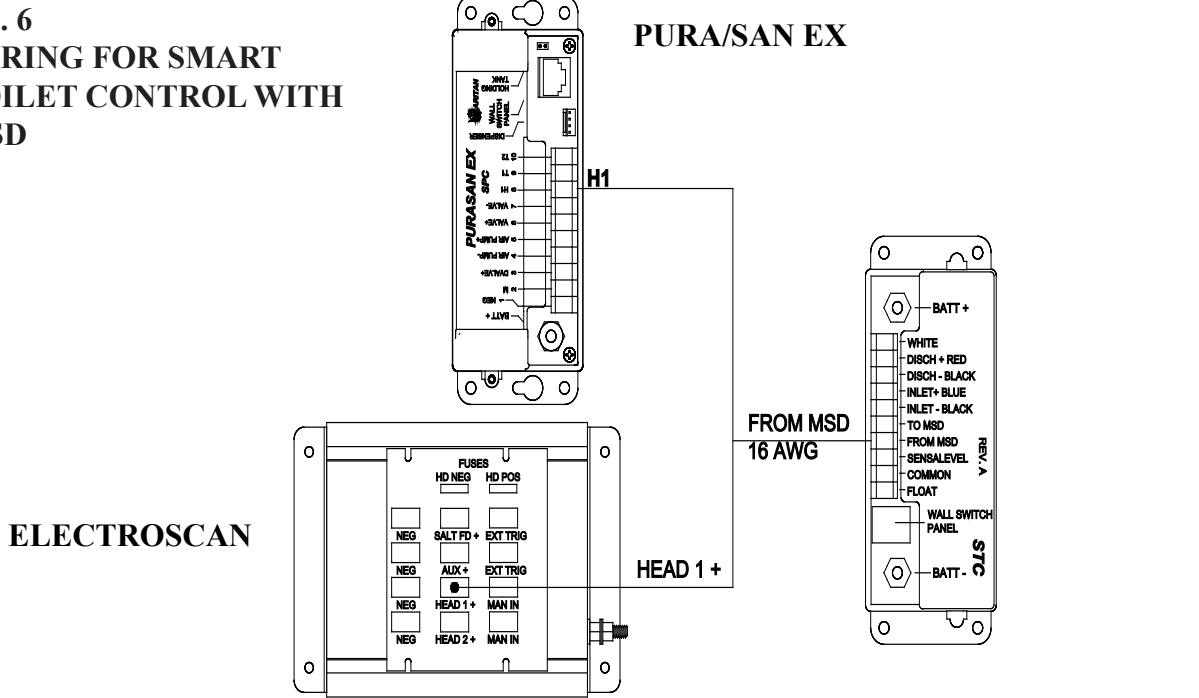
. 6
RING FOR SMART
OILET CONTROL WITH
SD

PURA/SAN EX

RARITAN
HOLDING TANK
WALL SWITCH PANEL
DISPENSER
PURASAN EX
SPC
T2
T1
H1
VALVE-
VALVE+
AIR PUMP+
AIR PUMP-
DVALVE+
N
NEG
BATT+

H1

BATT +
WHITE
DISCH + RED
DISCH - BLACK
INLET+ BLUE
INLET - BLACK
TO MSD
FROM MSD
SENSALEVEL
COMMON
FLOAT
REV. A
WALL SWITCH PANEL
STC
BATT -

FROM MSD
16 AWG

FUSES
HD NEG
HD POS
NEG
SALT FD +
EXT TRIG
NEG
AUX +
EXT TRIG
NEG
HEAD 1 +
MAN IN
NEG
HEAD 2 +
MAN IN

ELECTROSCAN

HEAD 1 +